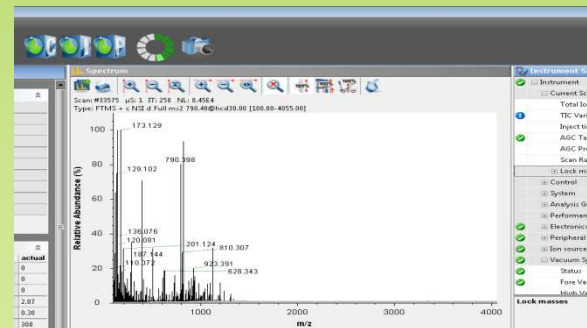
Spectrum
Scan: #33575 µS: 1 IT: 258 NL: 8.45E4
Type: FTMS + c NSI d Full ms2 790.40@hcd30.00 [100.00-4055.00]
Relative Abundance (%)
100
80
60
40
20
0
173.129
129.102
790.398
136.076
120.081
107.144
110.072
201.124
810.307
923.391
628.343
1000
2000
3000
4000
m/z
actual
0
0
0
0
2.07
0.38
308
Instrument S
Instrument
Current Sc
Total Io
TIC Vari
Inject ti
AGC Ta
AGC Pr
Scan Ra
Lock m
Control
System
Analysis G
Performan
Electronic
Peripheral
Ion source
Vacuum Sy
Status
Fore Va
High Va
Lock masses